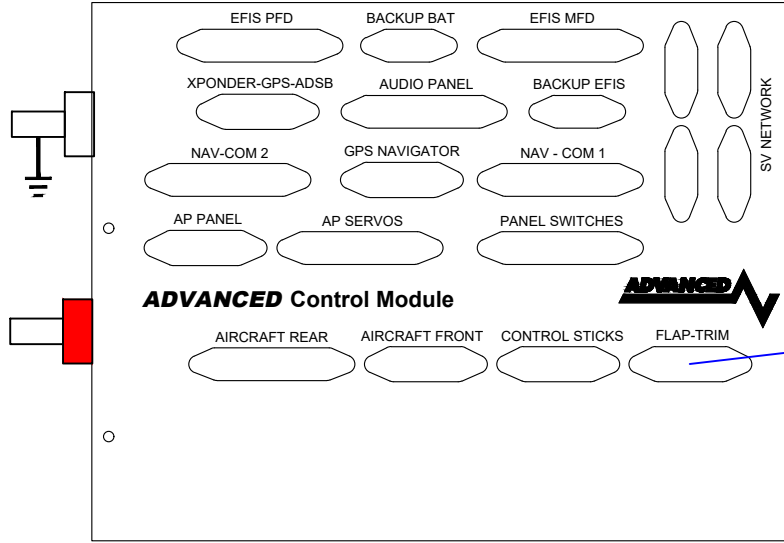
EFIS PFD
BACKUP BAT
EFIS MFD
XPONDER-GPS-ADSB
AUDIO PANEL
BACKUP EFIS
NAV-COM 2
GPS NAVIGATOR
NAV - COM 1
AP PANEL
AP SERVOS
PANEL SWITCHES
SV NETWORK
ADVANCED
ADVANCED Control Module
AIRCRAFT REAR
AIRCRAFT FRONT
CONTROL STICKS
FLAP-TRIM